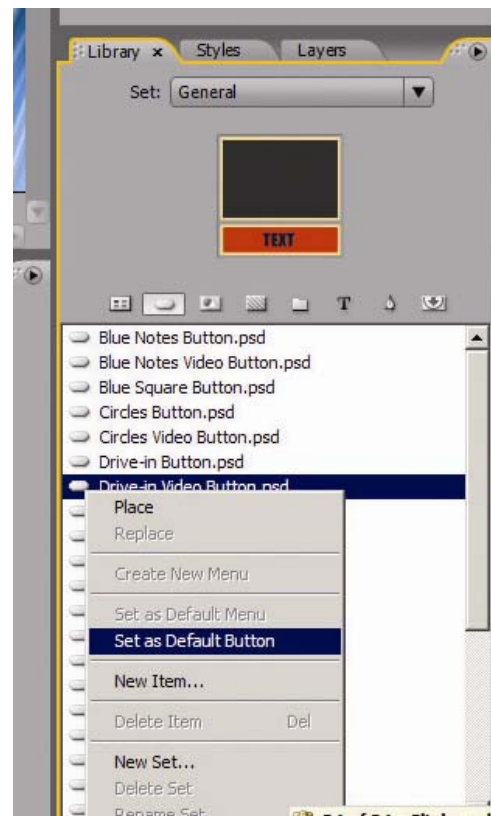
Library × Styles Layers

Set: General

TEXT

T

Blue Notes Button.psd
Blue Notes Video Button.psd
Blue Square Button.psd
Circles Button.psd
Circles Video Button.psd
Drive-in Button.psd
Drive-in Video Button.psd

Place
Replace
Create New Menu
Set as Default Menu
Set as Default Button
New Item...
Delete Item Del
New Set...
Delete Set
Rename Set

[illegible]